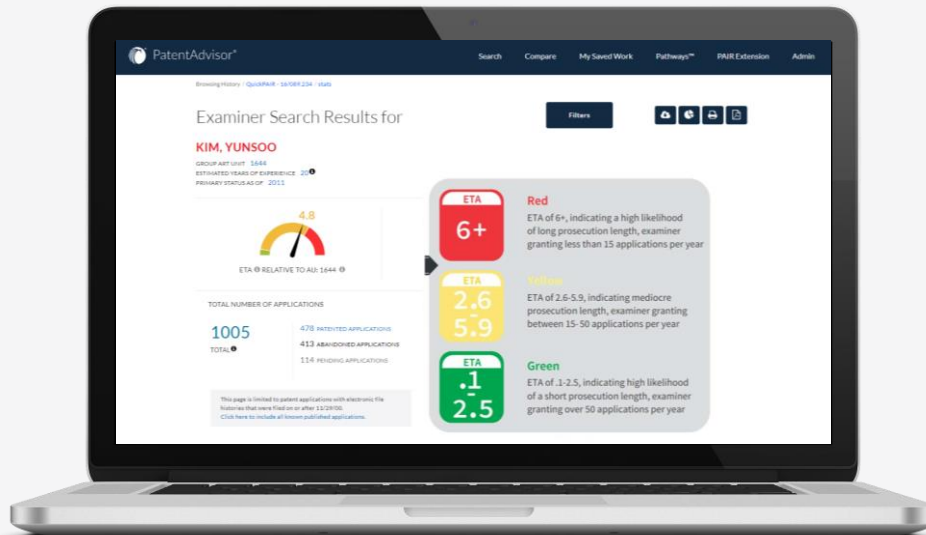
PatentAdvisor®

Search Compare My Saved Work Pathways™ PAIR Extension Admin

Browsing History › QuickPAIR › 16/069,234 › stats

Examiner Search Results for

Filters

KIM, YUNSOO

GROUP ART UNIT 1644
ESTIMATED YEARS OF EXPERIENCE 20
PRIMARY STATUS AS OF 2011

4.8

ETA RELATIVE TO AU: 1644

TOTAL NUMBER OF APPLICATIONS

1005
TOTAL

478 PATENTED APPLICATIONS
413 ABANDONED APPLICATIONS
114 PENDING APPLICATIONS

This page is limited to patent applications with electronic file histories that were filed on or after 11/29/00.
Click here to include all known published applications.

ETA
6+

Red
ETA of 6+, indicating a high likelihood of long prosecution length, examiner granting less than 15 applications per year

ETA
2.6 - 5.9

Yellow
ETA of 2.6-5.9, indicating mediocre prosecution length, examiner granting between 15-50 applications per year

ETA
.1 - 2.5

Green
ETA of .1-2.5, indicating high likelihood of a short prosecution length, examiner granting over 50 applications per year